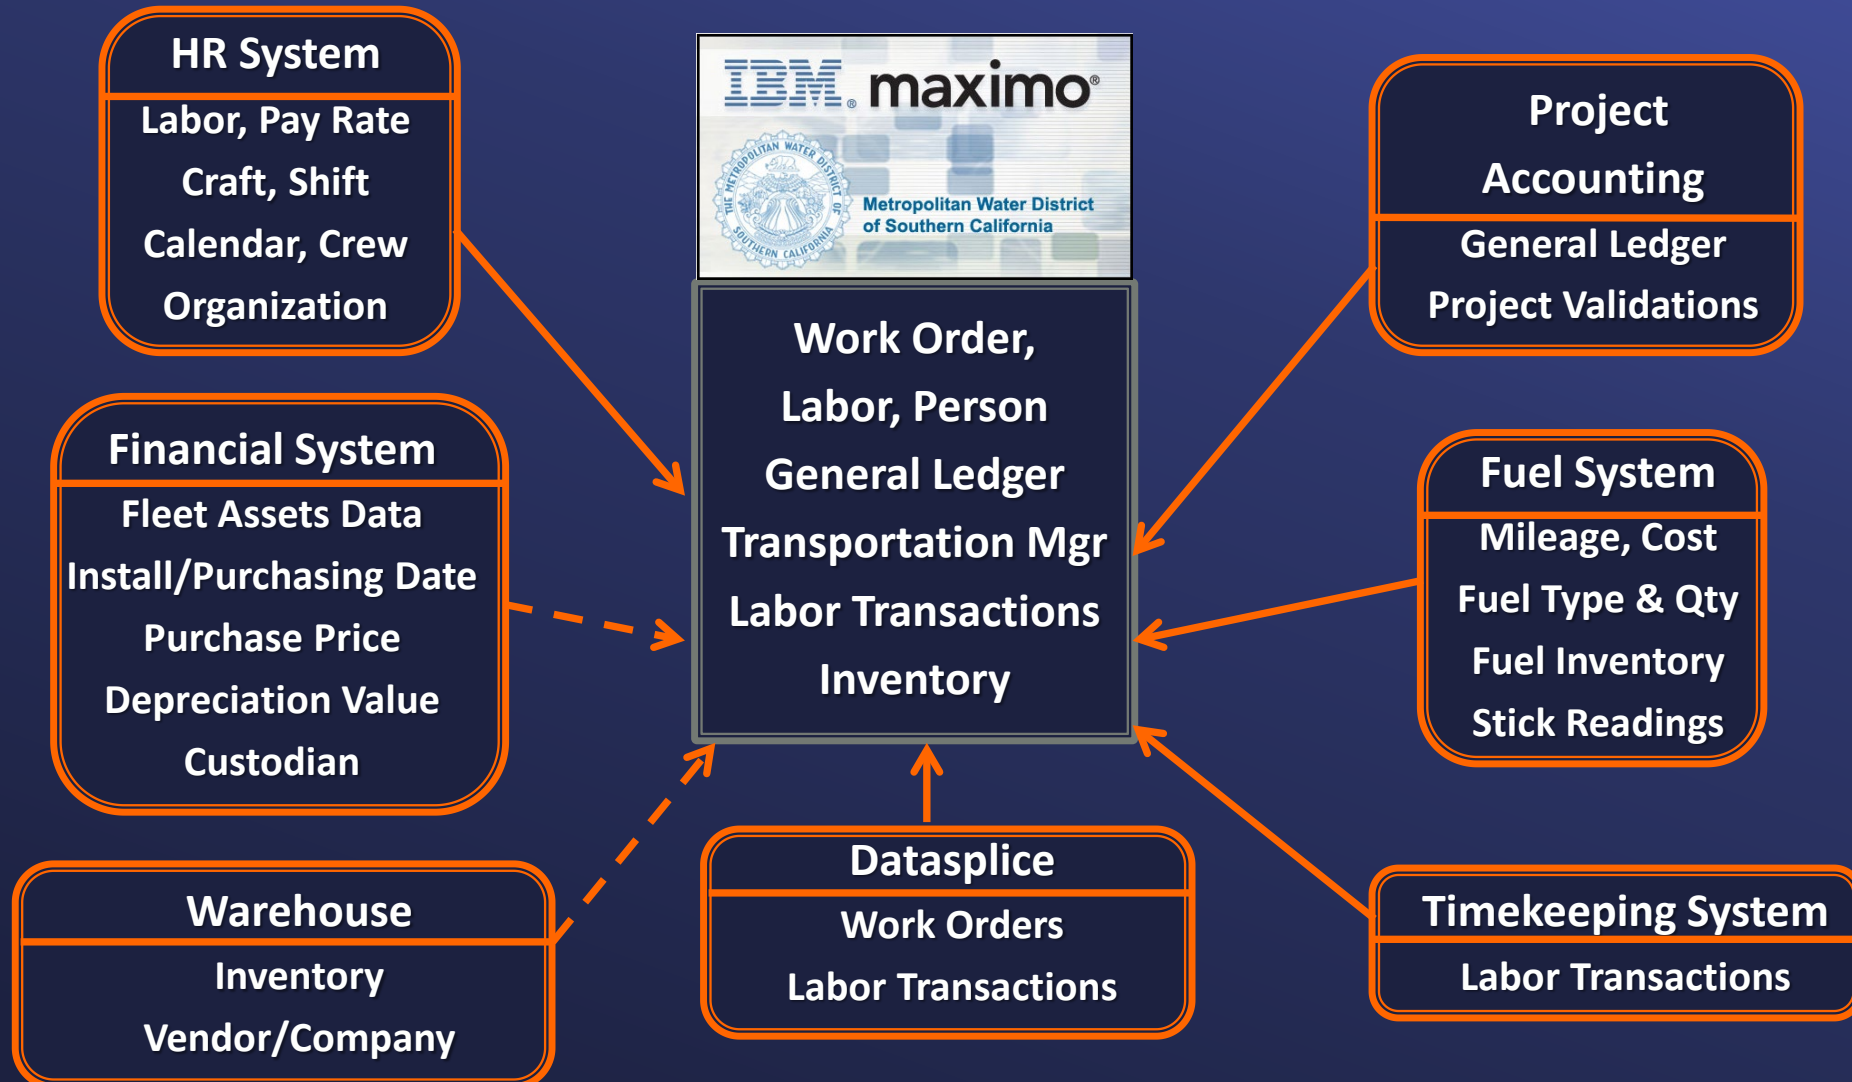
HR System
Labor, Pay Rate
Craft, Shift
Calendar, Crew
Organization

IBM. maximo®
THE METROPOLITAN WATER DISTRICT OF SOUTHERN CALIFORNIA
Metropolitan Water District of Southern California

Project Accounting
General Ledger
Project Validations

Financial System
Fleet Assets Data
Install/Purchasing Date
Purchase Price
Depreciation Value
Custodian

Work Order,
Labor, Person
General Ledger
Transportation Mgr
Labor Transactions
Inventory

Fuel System
Mileage, Cost
Fuel Type & Qty
Fuel Inventory
Stick Readings

Warehouse
Inventory
Vendor/Company

Datasplice
Work Orders
Labor Transactions

Timekeeping System
Labor Transactions